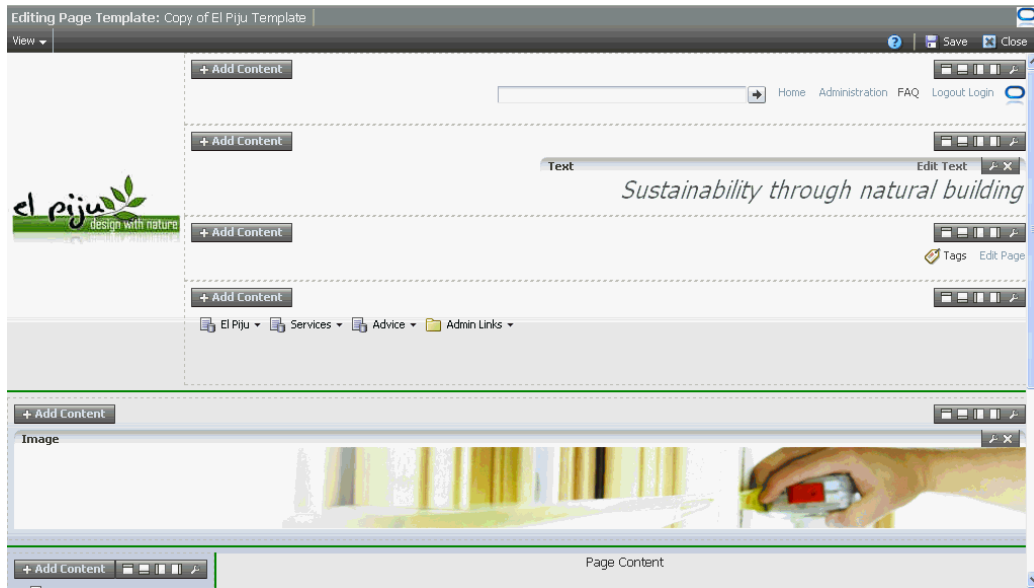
Editing Page Template: Copy of El Piju Template

View

Save Close

+ Add Content

Home Administration FAQ Logout Login

+ Add Content

Text

Edit Text

Sustainability through natural building

el piju design with nature

+ Add Content

Tags Edit Page

+ Add Content

El Piju Services Advice Admin Links

+ Add Content

Image

+ Add Content

Page Content